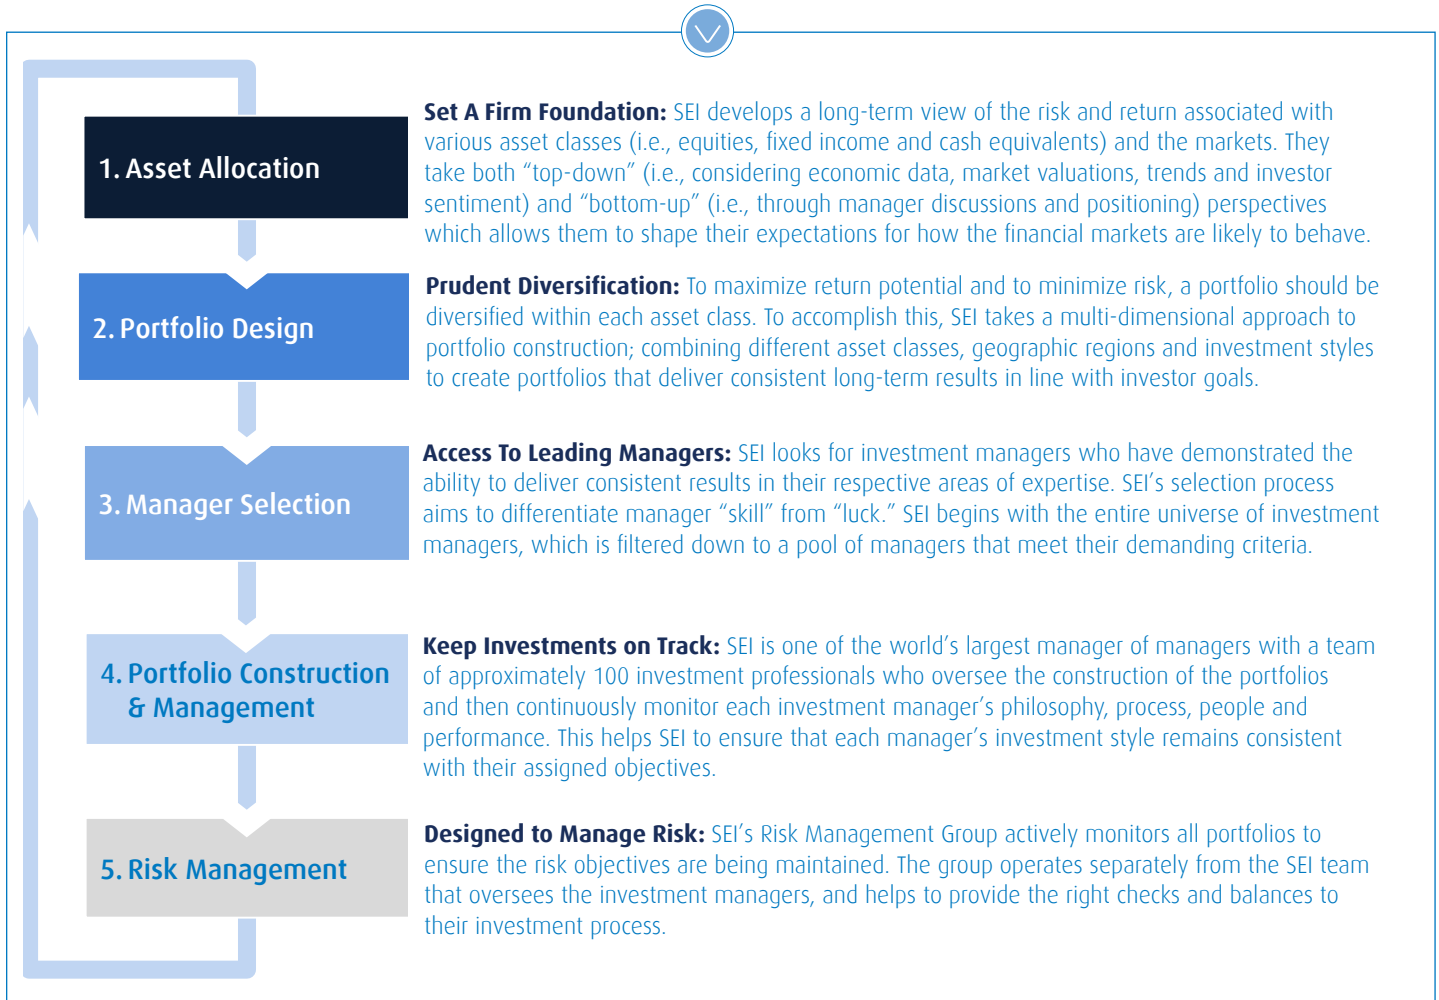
1. Asset Allocation

**Set A Firm Foundation:** SEI develops a long-term view of the risk and return associated with various asset classes (i.e., equities, fixed income and cash equivalents) and the markets. They take both "top-down" (i.e., considering economic data, market valuations, trends and investor sentiment) and "bottom-up" (i.e., through manager discussions and positioning) perspectives which allows them to shape their expectations for how the financial markets are likely to behave.

2. Portfolio Design

**Prudent Diversification:** To maximize return potential and to minimize risk, a portfolio should be diversified within each asset class. To accomplish this, SEI takes a multi-dimensional approach to portfolio construction; combining different asset classes, geographic regions and investment styles to create portfolios that deliver consistent long-term results in line with investor goals.

3. Manager Selection

**Access To Leading Managers:** SEI looks for investment managers who have demonstrated the ability to deliver consistent results in their respective areas of expertise. SEI's selection process aims to differentiate manager "skill" from "luck." SEI begins with the entire universe of investment managers, which is filtered down to a pool of managers that meet their demanding criteria.

4. Portfolio Construction & Management

**Keep Investments on Track:** SEI is one of the world's largest manager of managers with a team of approximately 100 investment professionals who oversee the construction of the portfolios and then continuously monitor each investment manager's philosophy, process, people and performance. This helps SEI to ensure that each manager's investment style remains consistent with their assigned objectives.

5. Risk Management

**Designed to Manage Risk:** SEI's Risk Management Group actively monitors all portfolios to ensure the risk objectives are being maintained. The group operates separately from the SEI team that oversees the investment managers, and helps to provide the right checks and balances to their investment process.